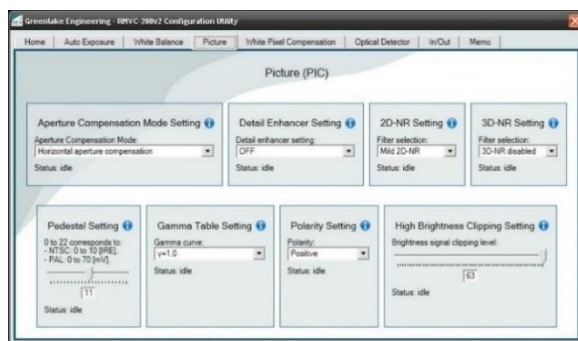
Greenlake Engineering - RMVC-200v2 Configuration Utility

Home | Auto Exposure | White Balance | Picture | White Pixel Compensation | Optical Detector | In/Out | Memo

Picture (PIC)

Aperture Compensation Mode Setting
Aperture Compensation Mode:
Horizontal aperture compensation
Status: idle

Detail Enhancer Setting
Detail enhancer setting:
OFF
Status: idle

2D-NR Setting
Filter selection:
Mild 2D-NR
Status: idle

3D-NR Setting
Filter selection:
3D-NR disabled
Status: idle

Pedestal Setting
0 to 22 corresponds to:
- NTSC: 0 to 10 [IRE].
- PAL: 0 to 70 [mV].
11
Status: idle

Gamma Table Setting
Gamma curve:
γ=1.0
Status: idle

Polarity Setting
Polarity:
Positive
Status: idle

High Brightness Clipping Setting
Brightness signal clipping level:
63
Status: idle